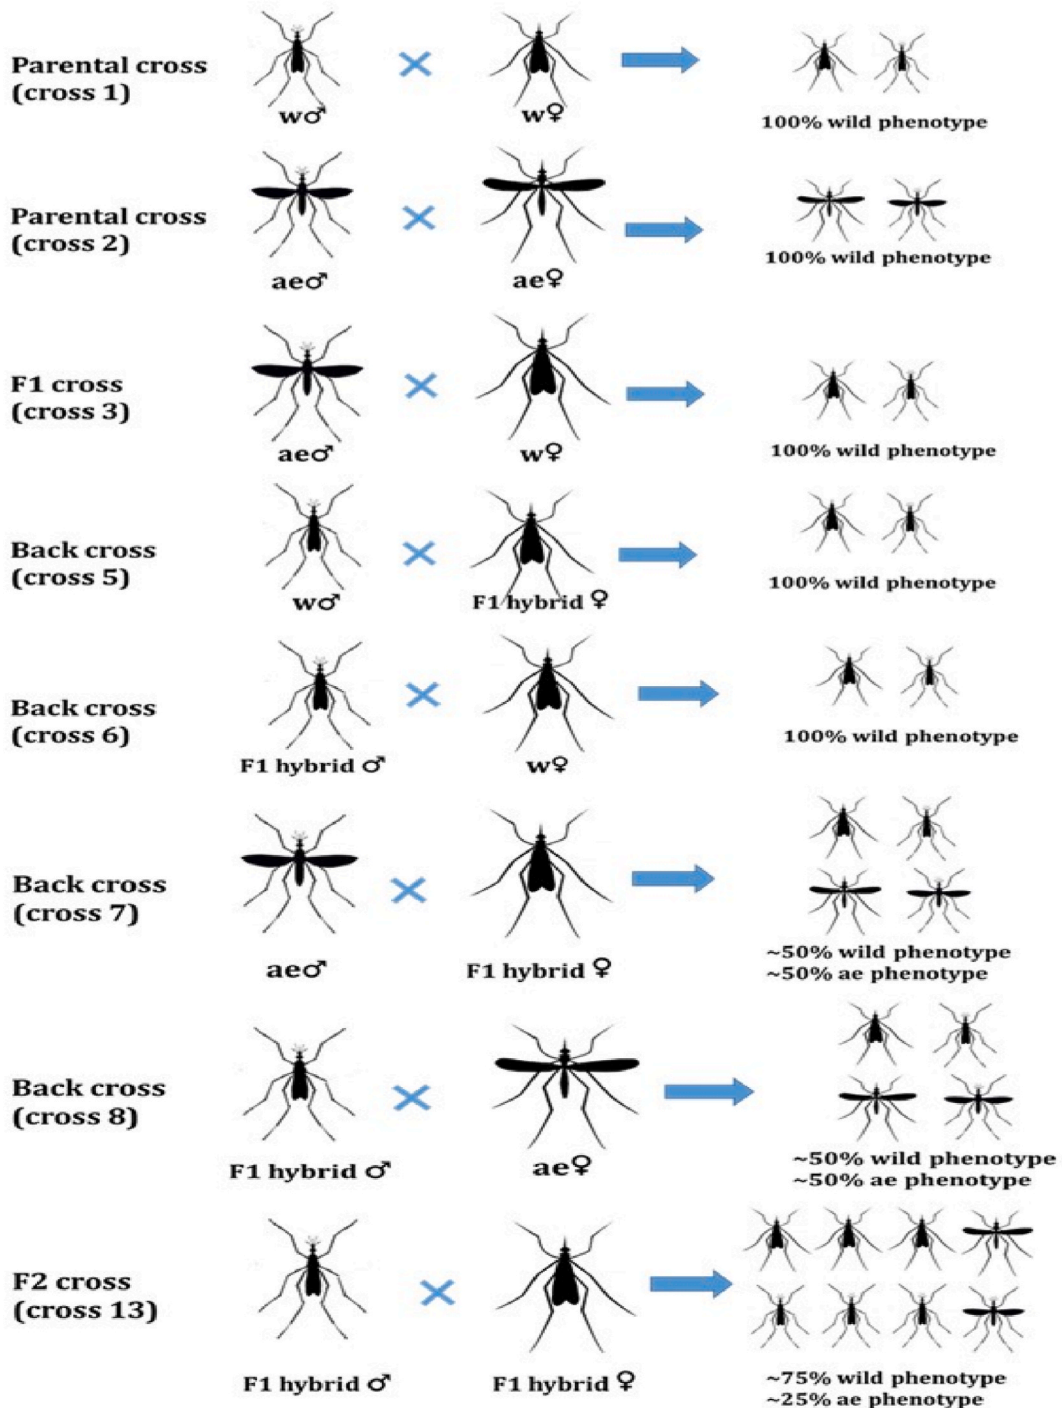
Parental cross (cross 1)
w♂ × w♀
100% wild phenotype

Parental cross (cross 2)
ae♂ × ae♀
100% wild phenotype

F1 cross (cross 3)
ae♂ × w♀
100% wild phenotype

Back cross (cross 5)
w♂ × F1 hybrid ♀
100% wild phenotype

Back cross (cross 6)
F1 hybrid ♂ × w♀
100% wild phenotype

Back cross (cross 7)
ae♂ × F1 hybrid ♀
~50% wild phenotype
~50% ae phenotype

Back cross (cross 8)
F1 hybrid ♂ × ae♀
~50% wild phenotype
~50% ae phenotype

F2 cross (cross 13)
F1 hybrid ♂ × F1 hybrid ♀
~75% wild phenotype
~25% ae phenotype